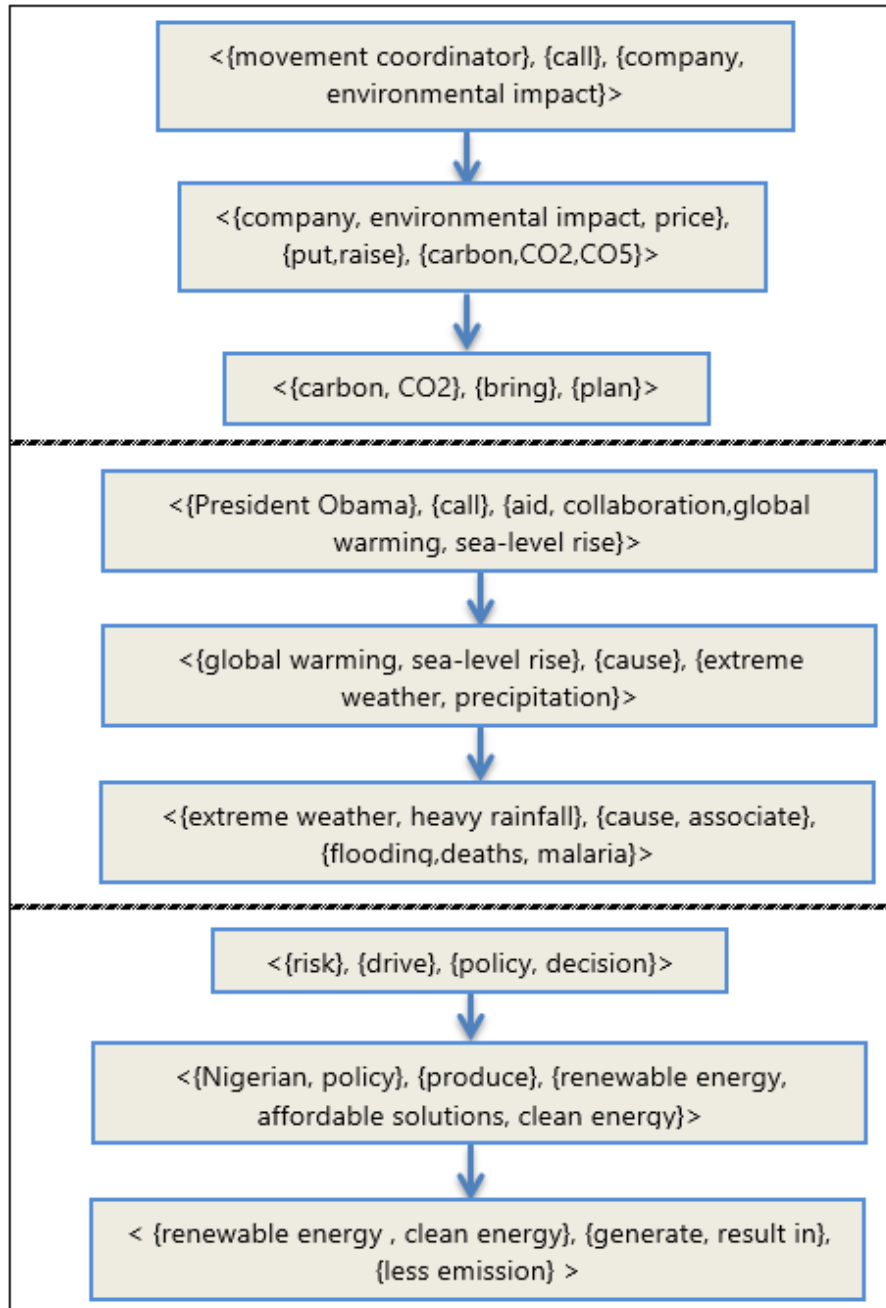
<{movement coordinator}, {call}, {company, environmental impact}>

<{company, environmental impact, price}, {put,raise}, {carbon,CO2,CO5}>

<{carbon, CO2}, {bring}, {plan}>

<{President Obama}, {call}, {aid, collaboration,global warming, sea-level rise}>

<{global warming, sea-level rise}, {cause}, {extreme weather, precipitation}>

<{extreme weather, heavy rainfall}, {cause, associate}, {flooding,deaths, malaria}>

<{risk}, {drive}, {policy, decision}>

<{Nigerian, policy}, {produce}, {renewable energy, affordable solutions, clean energy}>

< {renewable energy , clean energy}, {generate, result in}, {less emission} >